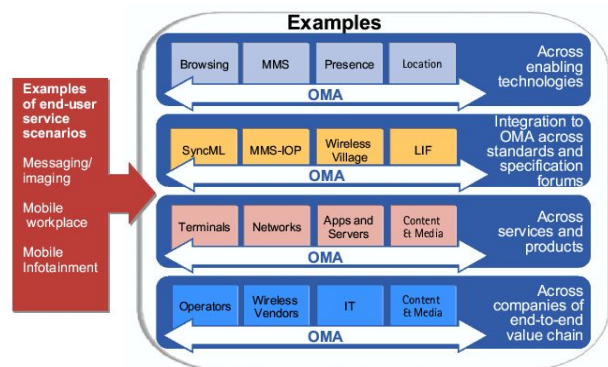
Examples

Examples of end-user service scenarios

Messaging/ imaging

Mobile workplace

Mobile Infotainment

Browsing

MMS

Presence

Location

OMA

Across enabling technologies

SyncML

MMS-IOP

Wireless Village

LIF

OMA

Integration to OMA across standards and specification forums

Terminals

Networks

Apps and Servers

Content & Media

OMA

Across services and products

Operators

Wireless Vendors

IT

Content & Media

OMA

Across companies of end-to-end value chain